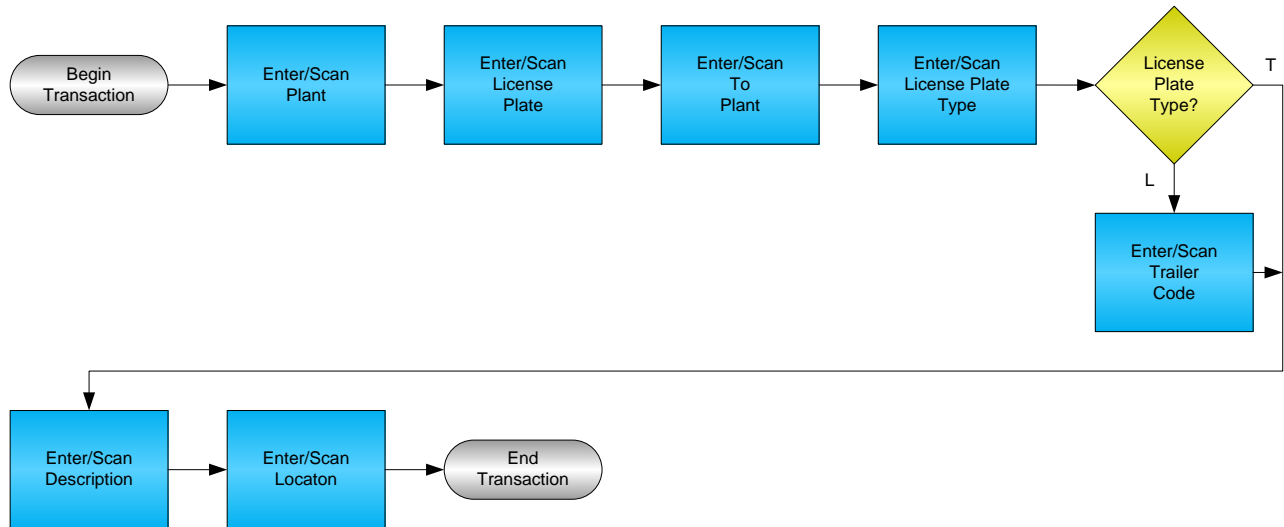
Begin Transaction

Enter/Scan Plant

Enter/Scan License Plate

Enter/Scan To Plant

Enter/Scan License Plate Type

License Plate Type?

T

L

Enter/Scan Trailer Code

Enter/Scan Description

Enter/Scan Locaton

End Transaction